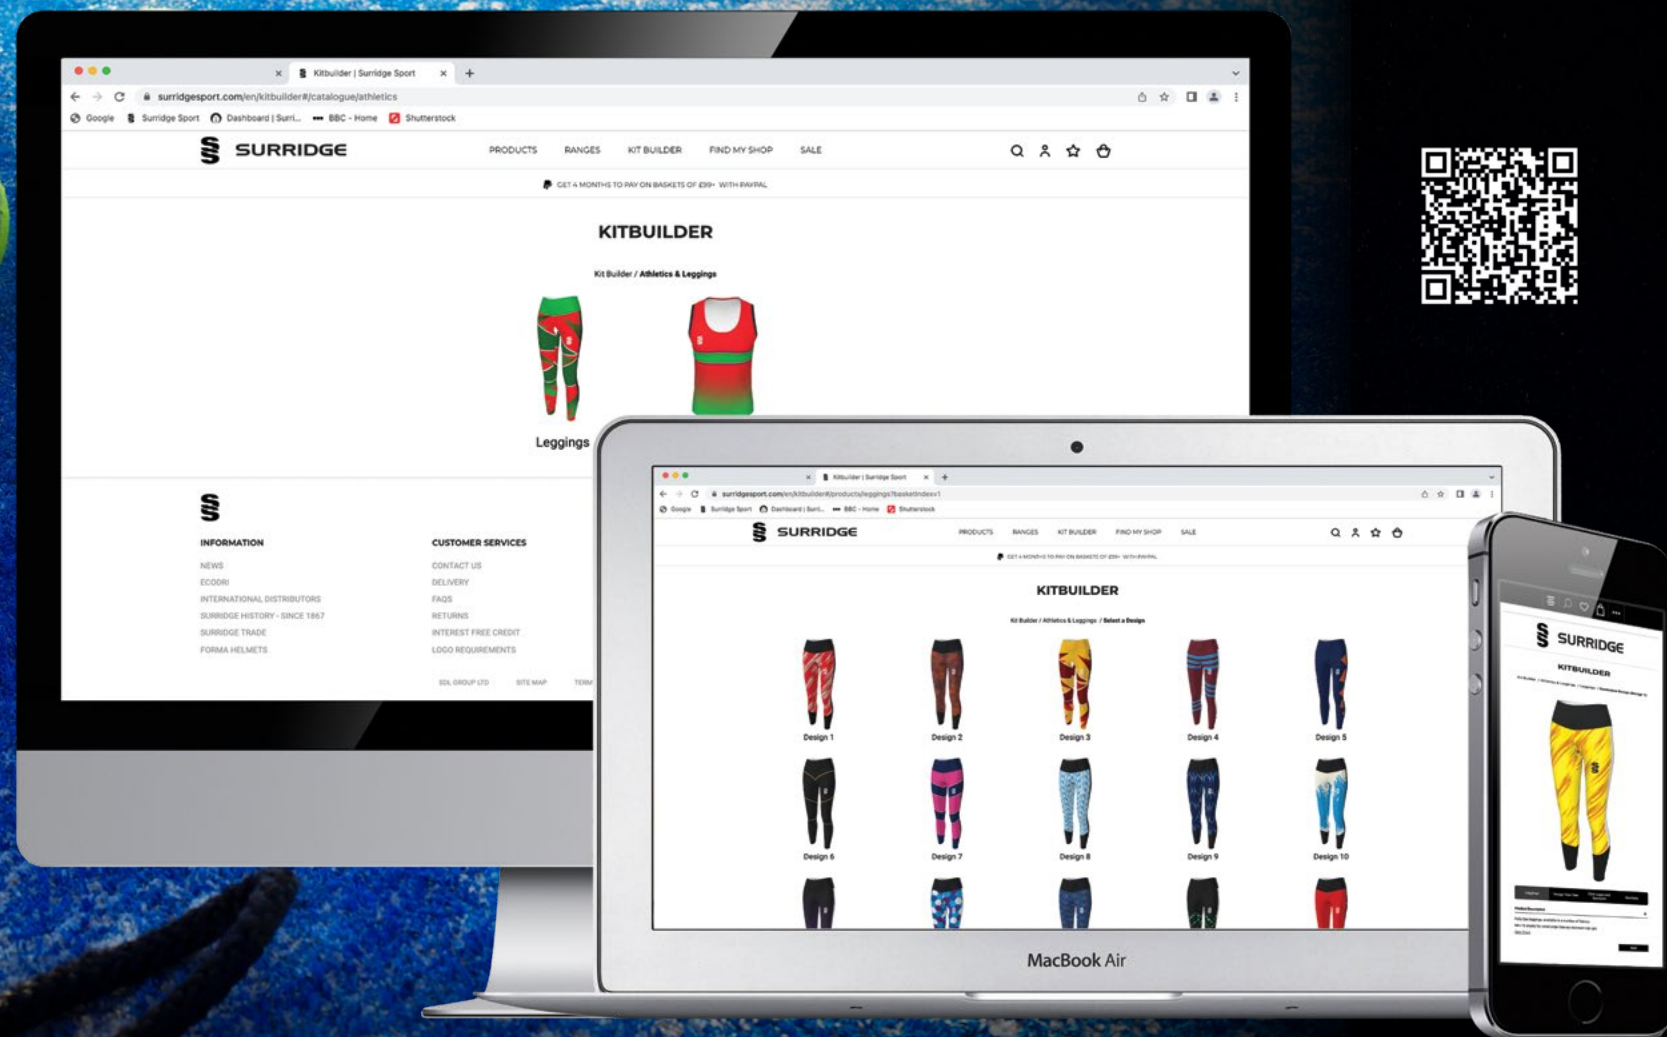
Kitbuilder | Surridge Sport

surridgesport.com/en/kitbuilder#/catalogue/athletics

Google   Surridge Sport   Dashboard | Surri...   BBC - Home   Shutterstock

SURRIDGE

PRODUCTS   RANGES   KIT BUILDER   FIND MY SHOP   SALE

GET 4 MONTHS TO PAY ON BASKETS OF £99+ WITH PAYPAL

KITBUILDER

Kit Builder / Athletics & Leggings

Leggings

INFORMATION

NEWS
ECODRI
INTERNATIONAL DISTRIBUTORS
SURRIDGE HISTORY - SINCE 1867
SURRIDGE TRADE
FORMA HELMETS

CUSTOMER SERVICES

CONTACT US
DELIVERY
FAQS
RETURNS
INTEREST FREE CREDIT
LOGO REQUIREMENTS

SDL GROUP LTD   SITE MAP   TERM

Kitbuilder | Surridge Sport

surridgesport.com/en/kitbuilder#/products/leggings?basketIndex=1

Google   Surridge Sport   Dashboard | Surri...   BBC - Home   Shutterstock

SURRIDGE

PRODUCTS   RANGES   KIT BUILDER   FIND MY SHOP   SALE

KITBUILDER

Kit Builder / Athletics & Leggings / Select a Design

Design 1   Design 2   Design 3   Design 4   Design 5

Design 6   Design 7   Design 8   Design 9   Design 10

MacBook Air

SURRIDGE

KITBUILDER